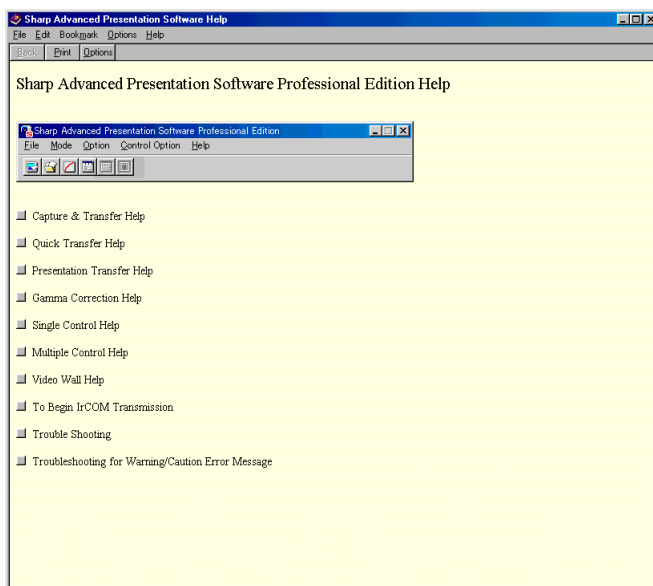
Sharp Advanced Presentation Software Help
File Edit Bookmark Options Help
Back Print Options

Sharp Advanced Presentation Software Professional Edition Help

Sharp Advanced Presentation Software Professional Edition
File Mode Option Control Option Help

Capture & Transfer Help

Quick Transfer Help

Presentation Transfer Help

Gamma Correction Help

Single Control Help

Multiple Control Help

Video Wall Help

To Begin IrCOM Transmission

Trouble Shooting

Troubleshooting for Warning/Caution Error Message